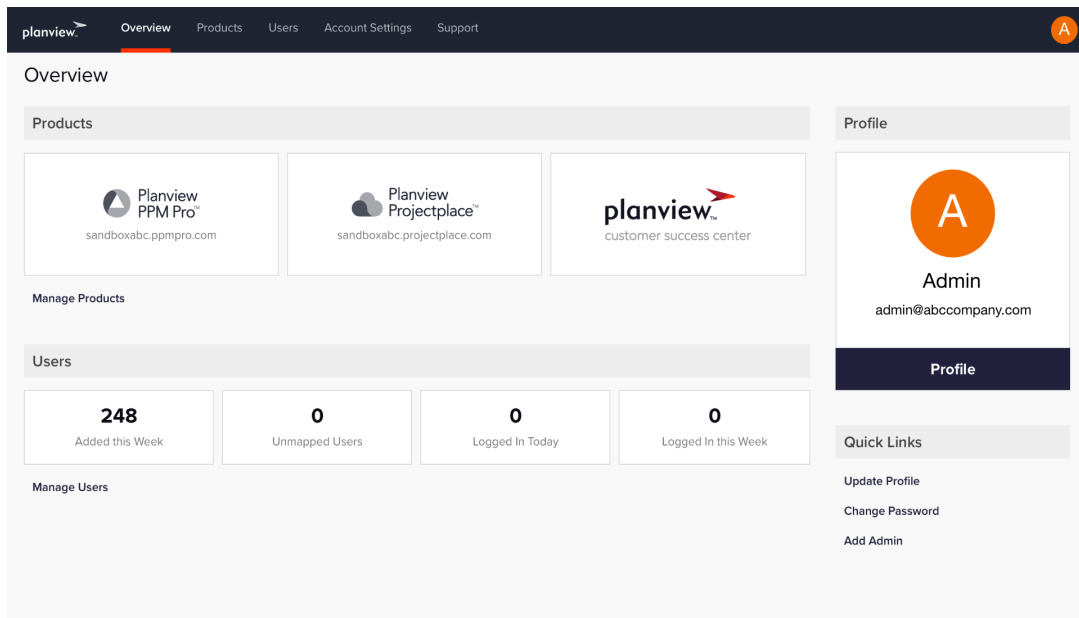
planview. Overview Products Users Account Settings Support A

Overview

Products

Planview PPM Pro™
sandboxabc.ppmpro.com

Planview Projectplace™
sandboxabc.projectplace.com

planview.
customer success center

Manage Products

Users

| 248 | 0 | 0 | 0 |
|---|---|---|---|
| Added this Week | Unmapped Users | Logged In Today | Logged In this Week |

Manage Users

Profile

A

Admin

admin@abccompany.com

Profile

Quick Links

Update Profile

Change Password

Add Admin